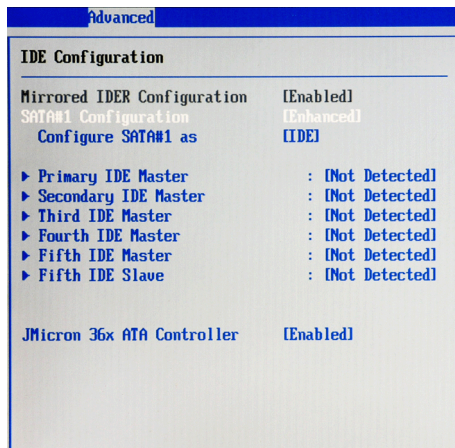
Advanced

IDE Configuration

Mirrored IDER Configuration [Enabled]
SATA#1 Configuration [Enhanced]
Configure SATA#1 as [IDE]

▶ Primary IDE Master : [Not Detected]
▶ Secondary IDE Master : [Not Detected]
▶ Third IDE Master : [Not Detected]
▶ Fourth IDE Master : [Not Detected]
▶ Fifth IDE Master : [Not Detected]
▶ Fifth IDE Slave : [Not Detected]

JMicron 36x ATA Controller [Enabled]